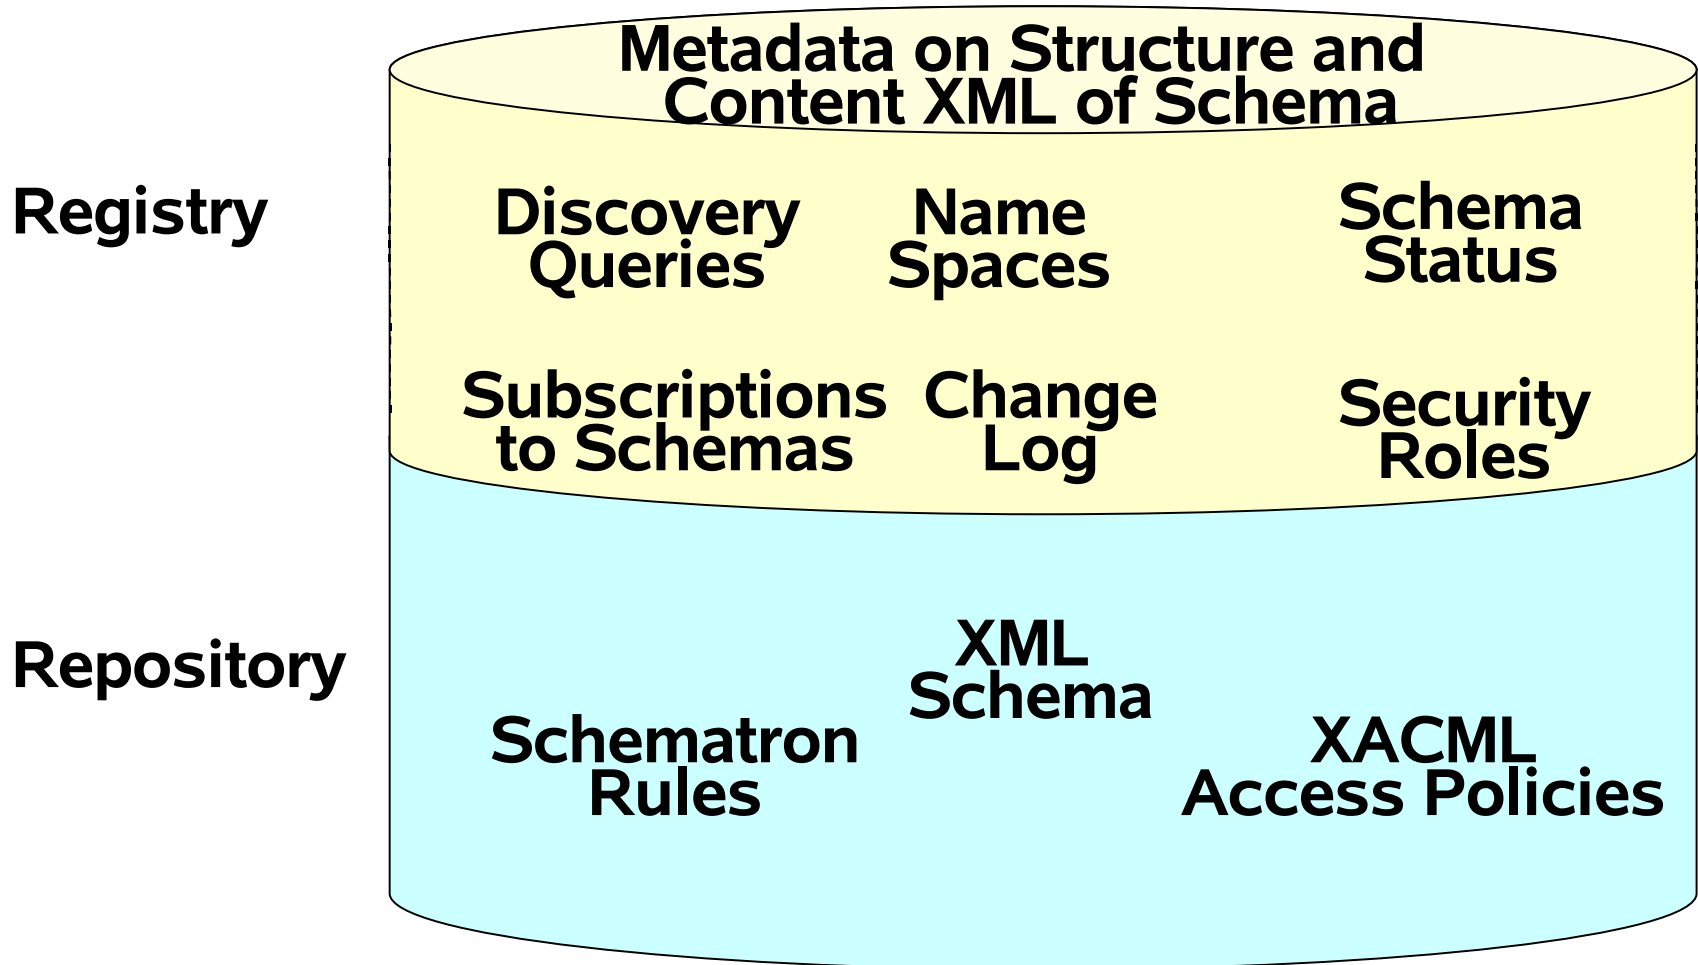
Metadata on Structure and Content XML of Schema

Registry

Discovery Queries

Name Spaces

Schema Status

Subscriptions to Schemas

Change Log

Security Roles

Repository

XML Schema

Schematron Rules

XACML Access Policies